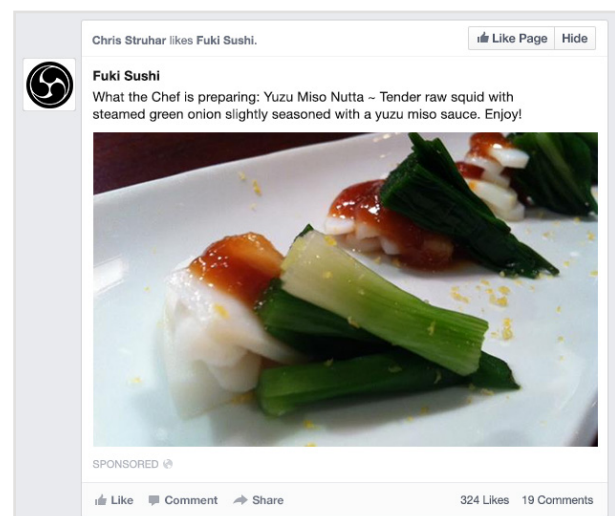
Chris Struhar likes Fuki Sushi.

Like Page Hide

Fuki Sushi

What the Chef is preparing: Yuzu Miso Nutta ~ Tender raw squid with steamed green onion slightly seasoned with a yuzu miso sauce. Enjoy!

SPONSORED

Like Comment Share

324 Likes 19 Comments